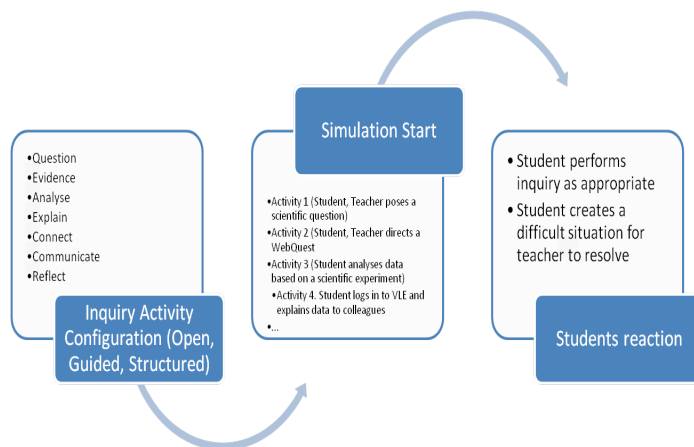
•Question
•Evidence
•Analyse
•Explain
•Connect
•Communicate
•Reflect

Inquiry Activity Configuration (Open, Guided, Structured)

Simulation Start

•Activity 1 (Student, Teacher poses a scientific question)
•Activity 2 (Student, Teacher directs a WebQuest
•Activity 3 (Student analyses data based on a scientific experiment)
•Activity 4. Student logs in to VLE and explains data to colleagues
•...

• Student performs inquiry as appropriate
• Student creates a difficult situation for teacher to resolve

Students reaction